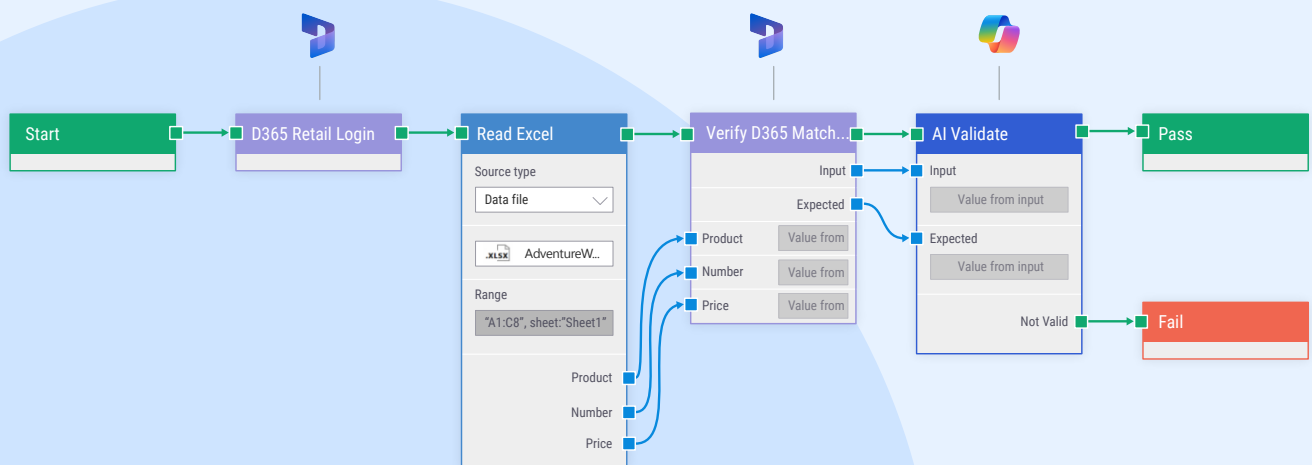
Start

D365 Retail Login

Read Excel

Source type

Data file

.XLSX AdventureW...

Range

"A1:C8", sheet:"Sheet1"

Product

Number

Price

Verify D365 Match...

Input

Expected

Product Value from

Number Value from

Price Value from

AI Validate

Input

Value from input

Expected

Value from input

Not Valid

Pass

Fail